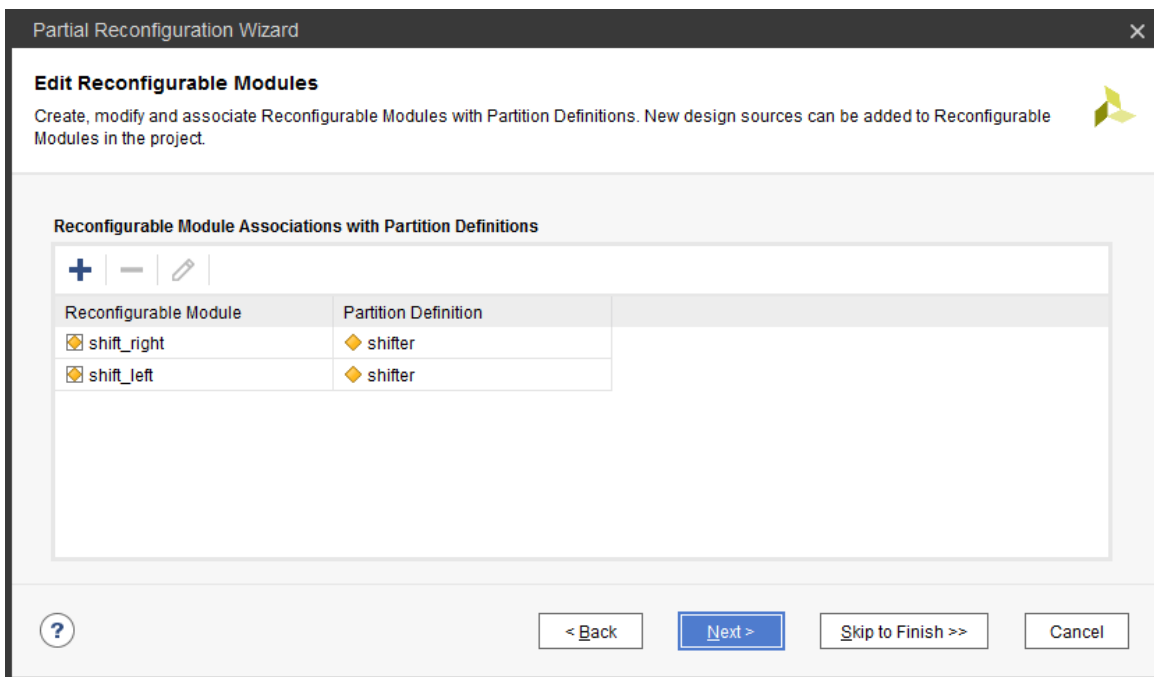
Partial Reconfiguration Wizard

Edit Reconfigurable Modules

Create, modify and associate Reconfigurable Modules with Partition Definitions. New design sources can be added to Reconfigurable Modules in the project.

Reconfigurable Module Associations with Partition Definitions

| Reconfigurable Module | Partition Definition |
|---|---|
| shift_right | shifter |
| shift_left | shifter |

?

< Back

Next >

Skip to Finish >>

Cancel